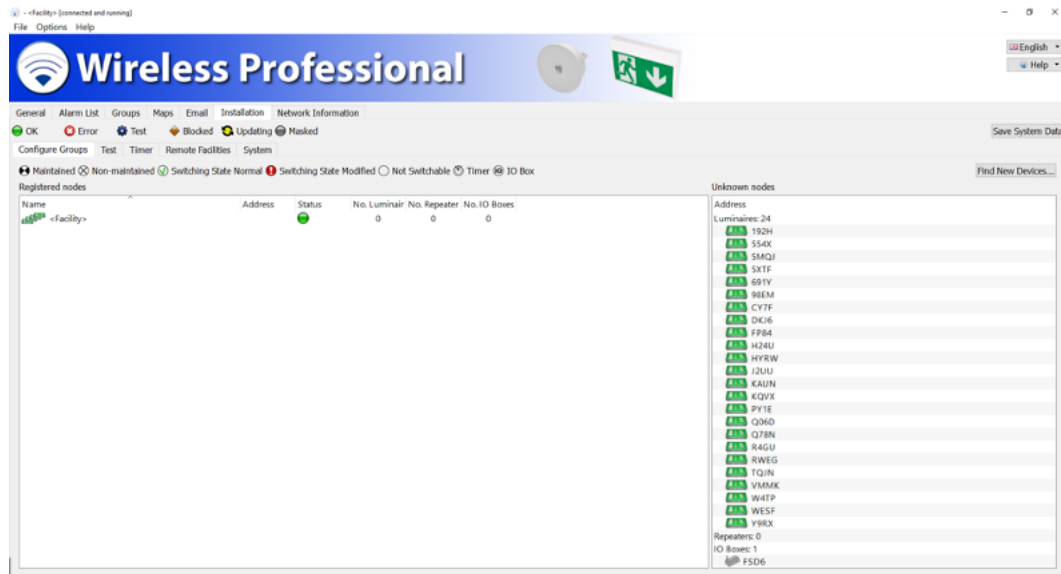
- <Facility> [connected and running]
File Options Help

Wireless Professional

English
Help

General Alarm List Groups Maps Email Installation Network Information
OK Error Test Blocked Updating Masked
Save System Data
Configure Groups Test Timer Remote Facilities System
Maintained Non-maintained Switching State Normal Switching State Modified Not Switchable Timer IO Box
Find New Devices...
Registered nodes

| Name | Address | Status | No. Luminair | No. Repeater | No. IO Boxes |
|---|---|---|---|---|---|
| <Facility> | | | 0 | 0 | 0 |

Unknown nodes
Address
Luminaires: 24
192H
S54X
SMQJ
5XTF
691Y
98EM
CY7F
DKJ6
FP84
H24U
HYRW
J2UU
KAUN
KQVX
PY1E
Q06D
Q78N
R4GU
RWEG
TQJN
VMMK
W4TP
WESF
Y9RX
Repeaters: 0
IO Boxes: 1
FSD6